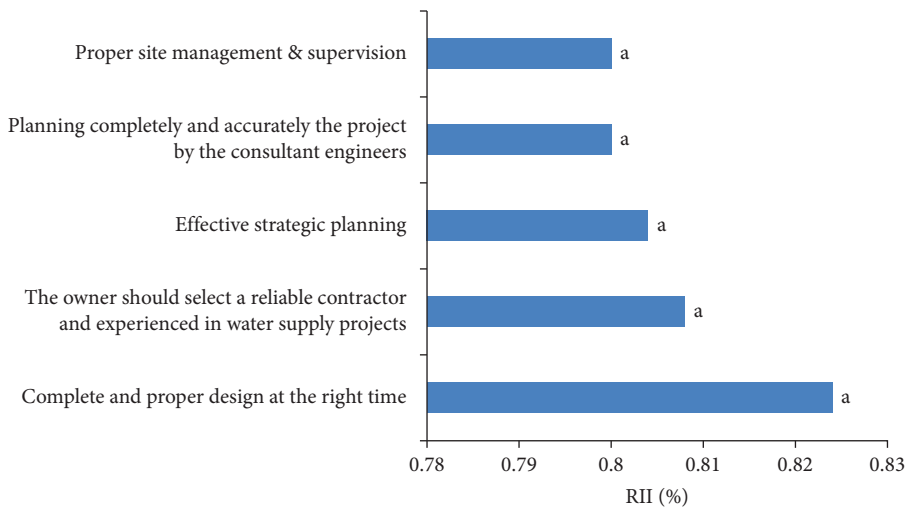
Proper site management & supervision a

Planning completely and accurately the project by the consultant engineers a

Effective strategic planning a

The owner should select a reliable contractor and experienced in water supply projects a

Complete and proper design at the right time a

0.78 0.79 0.8 0.81 0.82 0.83

RII (%)